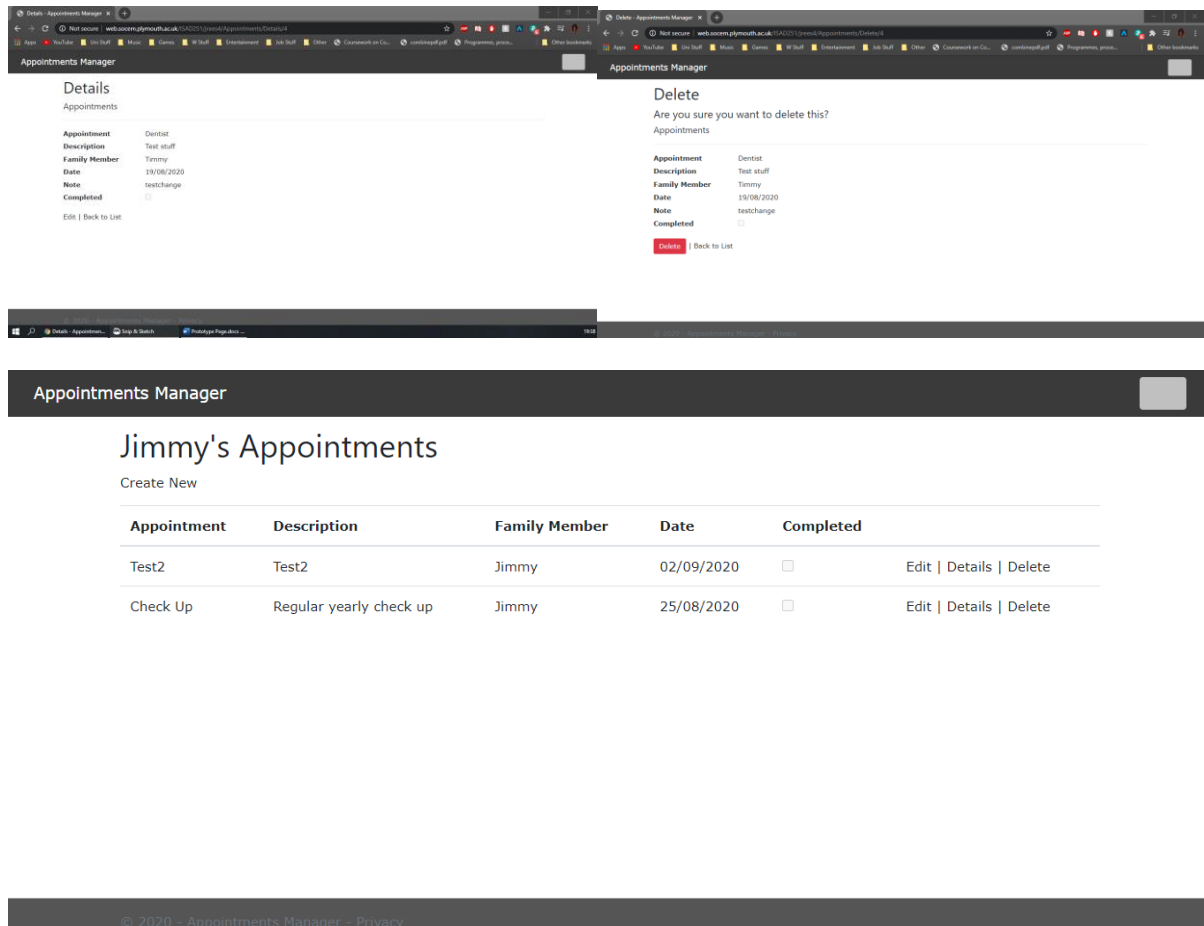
Details - Appointments Manager ×

Not secure | web.socem.plymouth.ac.uk/ISAD251/jrees4/Appointments/Details/4

Apps YouTube Uni Stuff Music Games W Stuff Entertainment Job Stuff Other Coursework on Co... combinepdf.pdf Programmes, proce... Other bookmarks

Appointments Manager

Details

Appointments

| | |
|---|---|
| **Appointment** | Dentist |
| **Description** | Test stuff |
| **Family Member** | Timmy |
| **Date** | 19/08/2020 |
| **Note** | testchange |
| **Completed** | |

Edit | Back to List

© 2020 - Appointments Manager - Privacy

Details - Appointmen... Snip & Sketch Prototype Page.docx ... 19:08

Delete - Appointments Manager ×

Not secure | web.socem.plymouth.ac.uk/ISAD251/jrees4/Appointments/Delete/4

Apps YouTube Uni Stuff Music Games W Stuff Entertainment Job Stuff Other Coursework on Co... combinepdf.pdf Programmes, proce... Other bookmarks

Appointments Manager

Delete

Are you sure you want to delete this?

Appointments

| | |
|---|---|
| **Appointment** | Dentist |
| **Description** | Test stuff |
| **Family Member** | Timmy |
| **Date** | 19/08/2020 |
| **Note** | testchange |
| **Completed** | |

Delete | Back to List

© 2020 - Appointments Manager - Privacy

Appointments Manager

Jimmy's Appointments

Create New

| Appointment | Description | Family Member | Date | Completed | |
|---|---|---|---|---|---|
| Test2 | Test2 | Jimmy | 02/09/2020 | | Edit \| Details \| Delete |
| Check Up | Regular yearly check up | Jimmy | 25/08/2020 | | Edit \| Details \| Delete |

© 2020 - Appointments Manager - Privacy